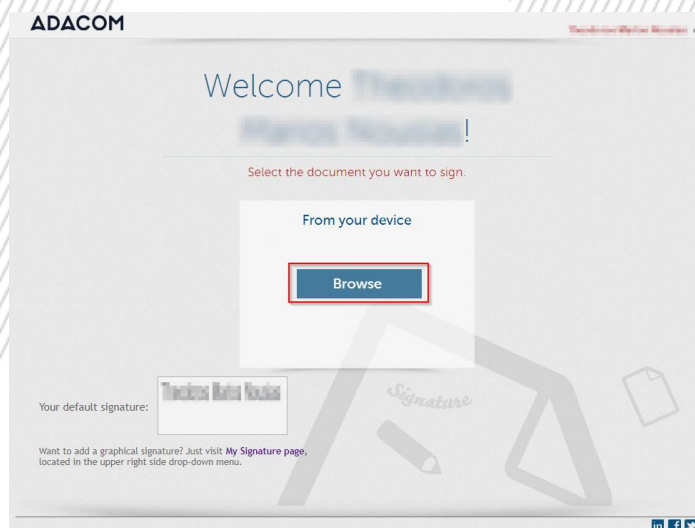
ADACOM

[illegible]

Welcome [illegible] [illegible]!

Select the document you want to sign.

From your device

Browse

Your default signature: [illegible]

Signature

Want to add a graphical signature? Just visit My Signature page, located in the upper right side drop-down menu.